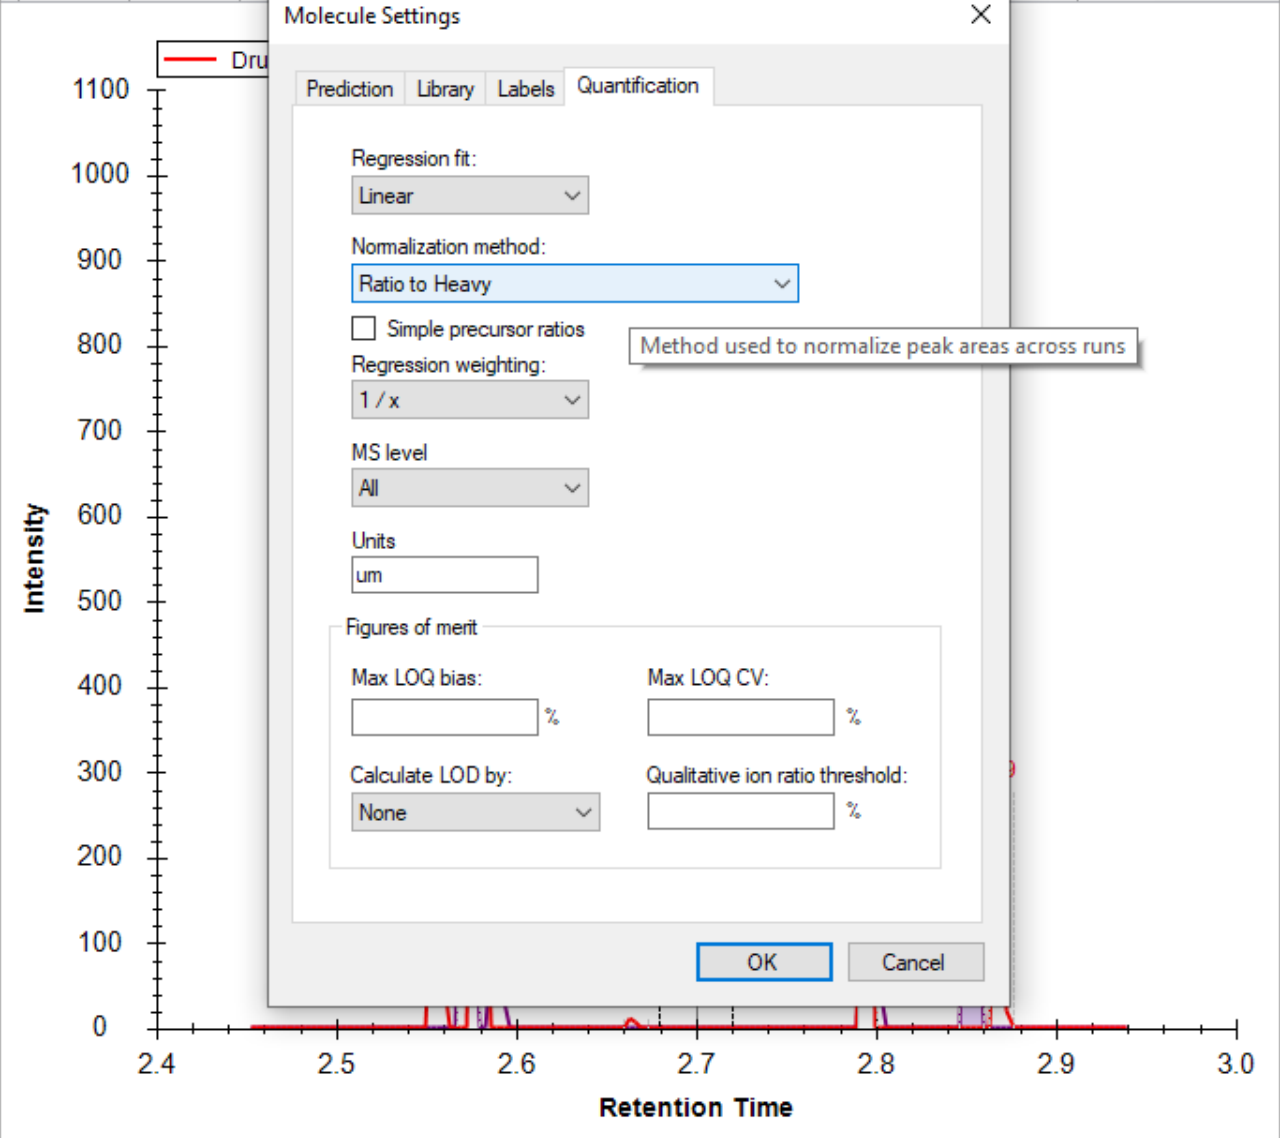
Molecule Settings

Prediction | Library | Labels | Quantification

Regression fit:
Linear

Normalization method:
Ratio to Heavy

Simple precursor ratios

Method used to normalize peak areas across runs

Regression weighting:
1 / x

MS level
All

Units
um

Figures of merit

Max LOQ bias: %

Max LOQ CV: %

Calculate LOD by:
None

Qualitative ion ratio threshold: %

OK
Cancel

Dru

1100
1000
900
800
700
600
500
400
300
200
100
0

Intensity

2.4 2.5 2.6 2.7 2.8 2.9 3.0

Retention Time